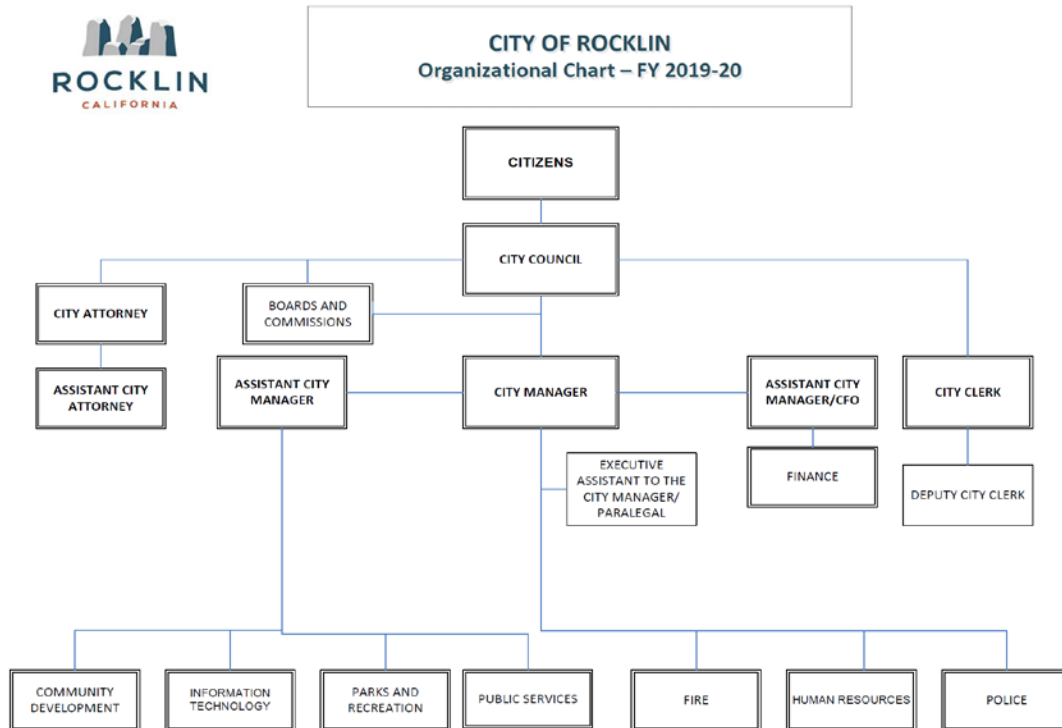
ROCKLIN
CALIFORNIA

CITY OF ROCKLIN
Organizational Chart – FY 2019-20

CITIZENS

CITY COUNCIL

CITY ATTORNEY

BOARDS AND COMMISSIONS

ASSISTANT CITY ATTORNEY

ASSISTANT CITY MANAGER

CITY MANAGER

ASSISTANT CITY MANAGER/CFO

CITY CLERK

EXECUTIVE ASSISTANT TO THE CITY MANAGER/ PARALEGAL

FINANCE

DEPUTY CITY CLERK

COMMUNITY DEVELOPMENT

INFORMATION TECHNOLOGY

PARKS AND RECREATION

PUBLIC SERVICES

FIRE

HUMAN RESOURCES

POLICE